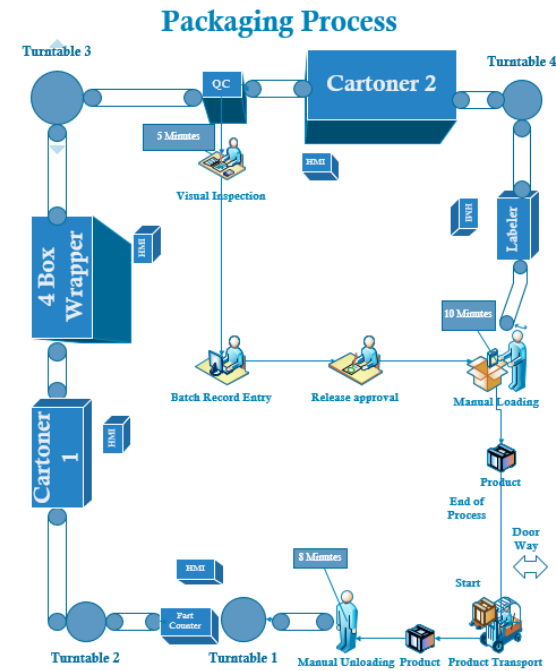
Packaging Process

Turntable 3

QC

Cartoner 2

Turntable 4

5 Minutes

HMI

Visual Inspection

HMI

4 Box Wrapper

HMI

Labeler

10 Minutes

Batch Record Entry

Release approval

Manual Loading

Cartoner 1

HMI

Product

End of Process

Door Way

HMI

8 Minutes

Start

Part Counter

Turntable 2

Turntable 1

Manual Unloading

Product

Product Transport